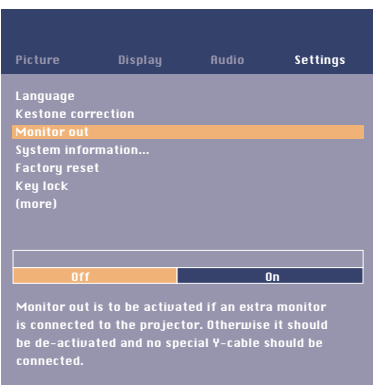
Picture Display Audio Settings

Language
Kestone correction
Monitor out
System information...
Factory reset
Key lock
(more)

Off On

Monitor out is to be activated if an extra monitor is connected to the projector. Otherwise it should be de-activated and no special Y-cable should be connected.